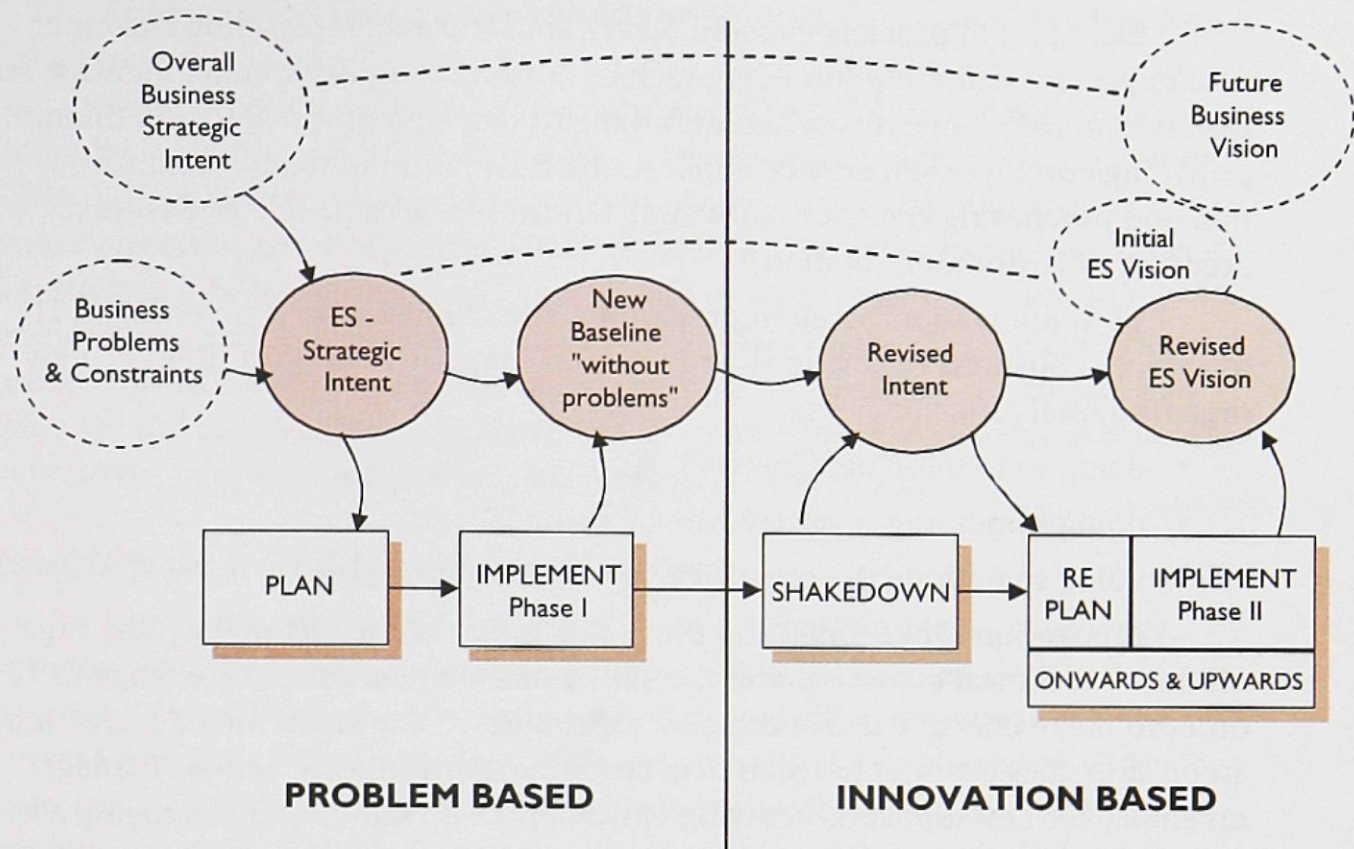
Overall Business Strategic Intent

Future Business Vision

Initial ES Vision

Business Problems & Constraints

ES - Strategic Intent

New Baseline "without problems"

Revised Intent

Revised ES Vision

PLAN

IMPLEMENT Phase I

SHAKEDOWN

RE PLAN

IMPLEMENT Phase II

ONWARDS & UPWARDS

PROBLEM BASED

INNOVATION BASED